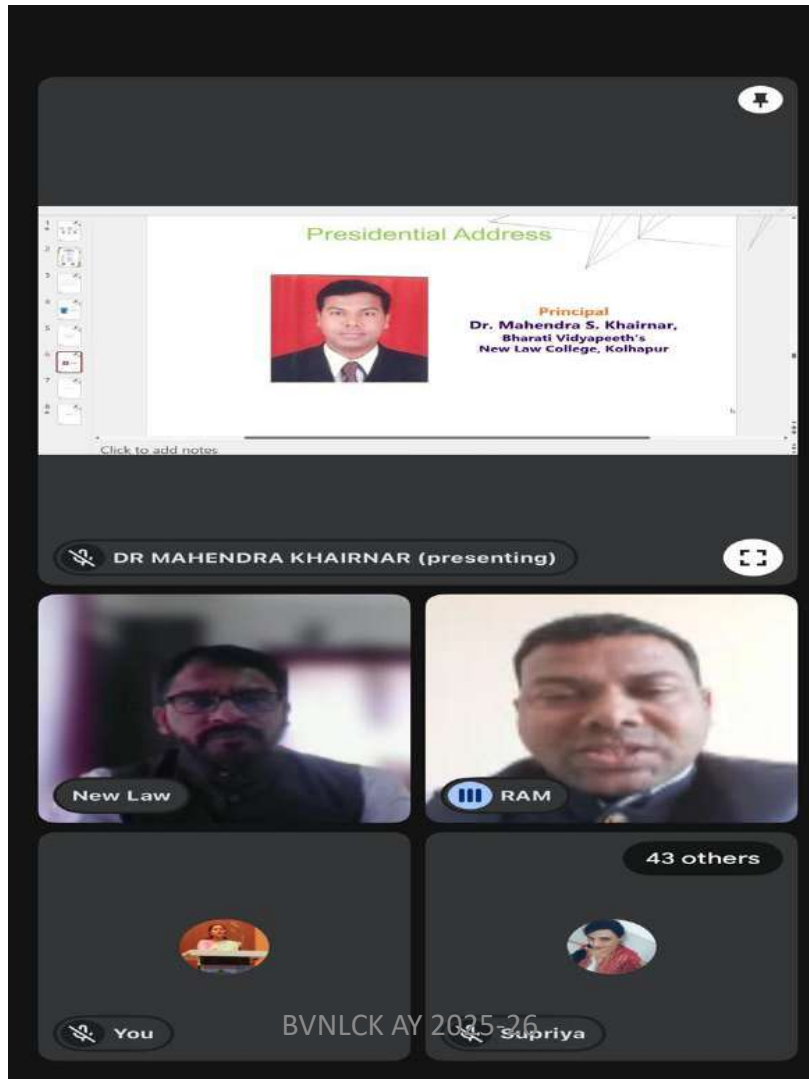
Presidential Address

Principal
Dr. Mahendra S. Khairnar,
Bharati Vidyapeeth's
New Law College, Kolhapur

Click to add notes

DR MAHENDRA KHAIRNAR (presenting)

New Law

RAM

43 others

You

BVNLCK AY 2025-26

Supriya